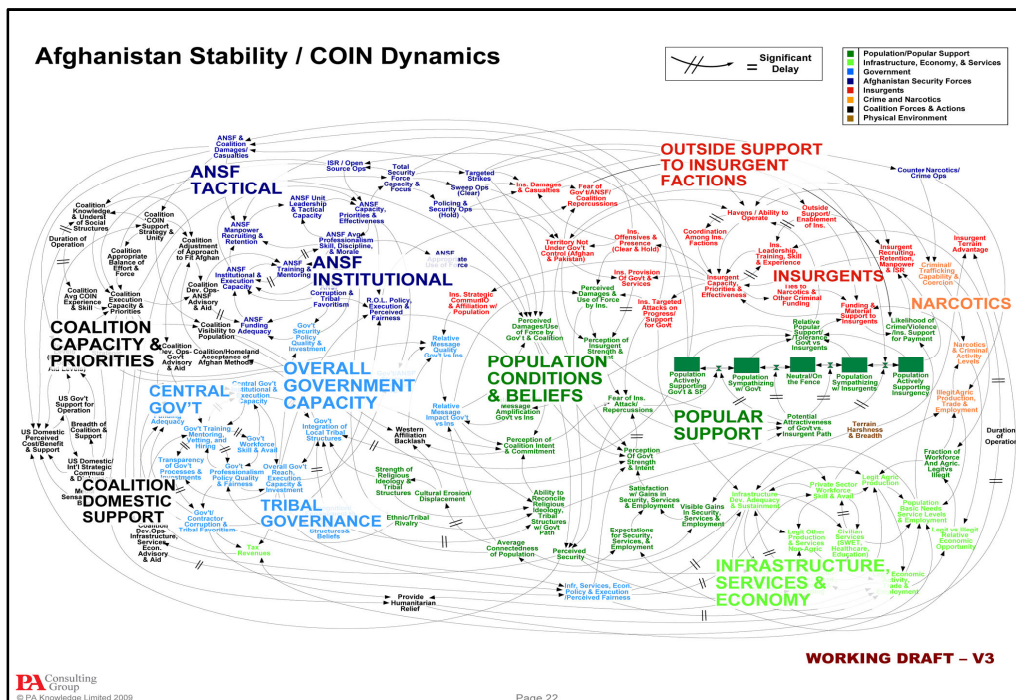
Afghanistan Stability / COIN Dynamics

= Significant Delay

Population/Popular Support
Infrastructure, Economy, & Services
Government
Afghanistan Security Forces
Insurgents
Crime and Narcotics
Coalition Forces & Actions
Physical Environment

ANSF TACTICAL

ANSF INSTITUTIONAL

COALITION CAPACITY & PRIORITIES

CENTRAL GOV'T

OVERALL GOVERNMENT CAPACITY

TRIBAL GOVERNANCE

COALITION DOMESTIC SUPPORT

POPULATION CONDITIONS & BELIEFS

POPULAR SUPPORT

OUTSIDE SUPPORT TO INSURGENT FACTIONS

INSURGENTS

NARCOTICS

INFRASTRUCTURE, SERVICES & ECONOMY

ANSF & Coalition Damages/ Casualties
ISR / Open Source Ops
Total Security Force Capacity & Focus
Targeted Strikes
Sweep Ops (Clear)
Policing & Security Ops (Hold)
Ins. Damages & Casualties
Fear of Gov't/ANSF/ Coalition Repercussions
Counter Narcotics/ Crime Ops
ANSF Unit Leadership & Tactical Capacity
ANSF Capacity, Priorities & Effectiveness
ANSF Manpower Recruiting & Retention
ANSF Avg Professionalism Skill, Discipline, & Morale
ANSF Training & Mentoring
ANSF Institutional & Execution Capacity
Corruption & Tribal Favoritism
R.O.L. Policy, Execution & Perceived Fairness
ANSF Funding Adequacy
Coalition Knowledge & Underst of Social Structures
Coalition COIN Support Strategy & Unity
Duration of Operation
Coalition Appropriate Balance of Effort & Force
Coalition Adjustment of Approach to Fit Afghan
Coalition Avg COIN Experience & Skill
Coalition Execution Capacity & Priorities
Coalition Dev. Ops- ANSF Advisory & Aid
Coalition Visibility to Population
Coalition Dev. Ops- Gov't Advisory & Aid
Coalition/Homeland Acceptance of Afghan Methods
Territory Not Under Gov't Control (Afghan & Pakistan)
Ins. Offensives & Presence (Clear & Hold)
Ins. Strategic Communic & Affiliation w/ Population
Ins. Provision Of Gov't & Services
Ins. Targeted Attacks on Progress/ Support for Govt
Perceived Damages & Use of Force by Ins.
Perceived Damages/Use of Force by Gov't & Coalition
Perception of Insurgent Strength & Intent
Havens / Ability to Operate
Outside Support/ Enablement of Ins.
Coordination Among Ins. Factions
Insurgent Capacity, Priorities & Effectiveness
Ins. Leadership, Training, Skill & Experience
Ties to Narcotics & Other Criminal Funding
Funding & Material Support to Insurgents
Insurgent Recruiting, Retention, Manpower & ISR
Insurgent Terrain Advantage
Criminal/ Trafficking Capability & Coercion
Likelihood of Crime/Violence Ins. Support for Payment
Relative Popular Support/ Tolerance Govt vs Insurgents
Narcotics & Criminal Activity Levels
Illegit Agric. Production, Trade & Employment
Gov't Security Policy Quality & Investment
Relative Message Quality Gov't vs Ins
Relative Message Impact Gov't vs Ins
Message Amplification Govt vs Ins
Fear of Ins. Attack/ Repercussions
Population Actively Supporting Gov't & SF
Population Sympathizing w/ Govt
Neutral/On the Fence
Population Sympathizing w/ Insurgents
Population Actively Supporting Insurgency
Potential Attractiveness of Govt vs. Insurgent Path
Terrain Harshness & Breadth
Duration of Operation
Fraction of Workforce And Agric. Legitive Illegit
US Gov't Support for Operation
US Domestic Perceived Cost/Benefit & Support
Breadth of Coalition & Support
US Domestic/ Int'l Strategic Commun & D
Media Sensa B
Central Gov't Institutional & Execution Capacity
Funding Adequacy
Gov't Training, Mentoring, Vetting, and Hiring
Gov't Workforce Skill & Avail
Transparency of Gov't Processes & Appointments
Gov't Professionalism Policy Quality & Fairness
Overall Gov't Reach, Execution Capacity & Investment
Gov't Integration of Local Tribal Structures
Western Affiliation Backlash
Perception of Coalition Intent & Commitment
Perception Of Gov't Strength & Intent
Strength of Religious Ideology & Tribal Structures
Cultural Erosion/ Displacement
Ability to Reconcile Religious Ideology, Tribal Structures w/ Gov't Path
Ethnic/Tribal Rivalry
Structures & Beliefs
Gov't/ Contractor Corruption & Tribal Favoritism
Coalition Dev.Ops- Infrastructure, Services, Econ. Advisory & Aid
Tax Revenues
Satisfaction w/ Gains in Security, Services & Employment
Visible Gains In Security, Services & Employment
Expectations for Security, Services, & Employment
Average Connectedness of Population
Perceived Security
Infrastructure Dev. Adequacy & Sustainment
Private Sector Workforce Skill & Avail
Legit Agric. Production
Legit Other Production & Services Non-Agric
Services (SWET, Healthcare, Education)
Population Basic Needs, Service Levels & Employment
Legit vs Illegit Relative Economic Opportunity
Economic tivity, ade & loyment
Infr, Services, Econ. Policy & Execution /Perceived Fairness
Provide Humanitarian Relief

WORKING DRAFT – V3

PA Consulting Group
© PA Knowledge Limited 2009
Page 22